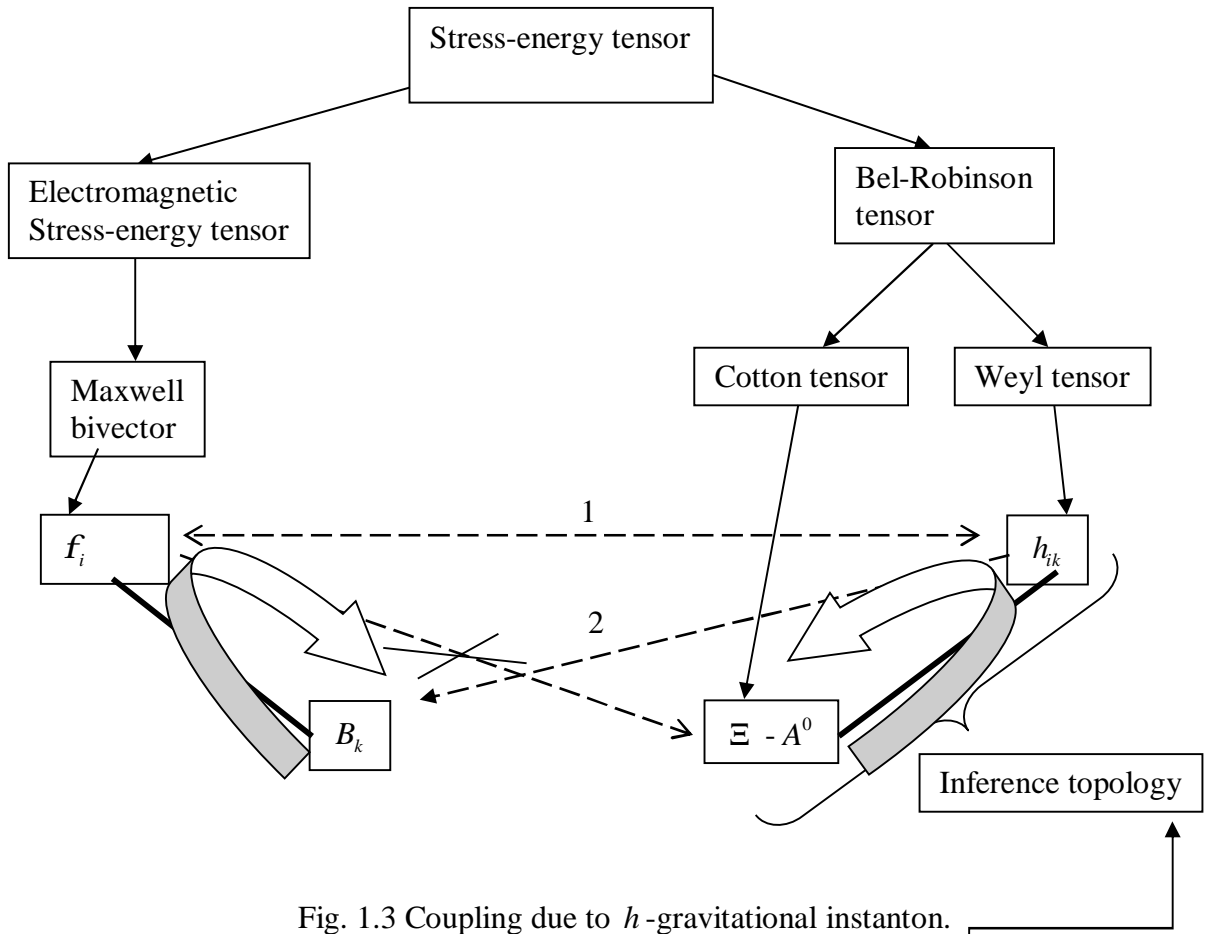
Stress-energy tensor

Electromagnetic Stress-energy tensor

Bel-Robinson tensor

Maxwell bivector

Cotton tensor

Weyl tensor

$f_i$

1

$h_{ik}$

2

$B_k$

$\Xi$ - $A^0$

Inference topology

Fig. 1.3 Coupling due to $h$-gravitational instanton.